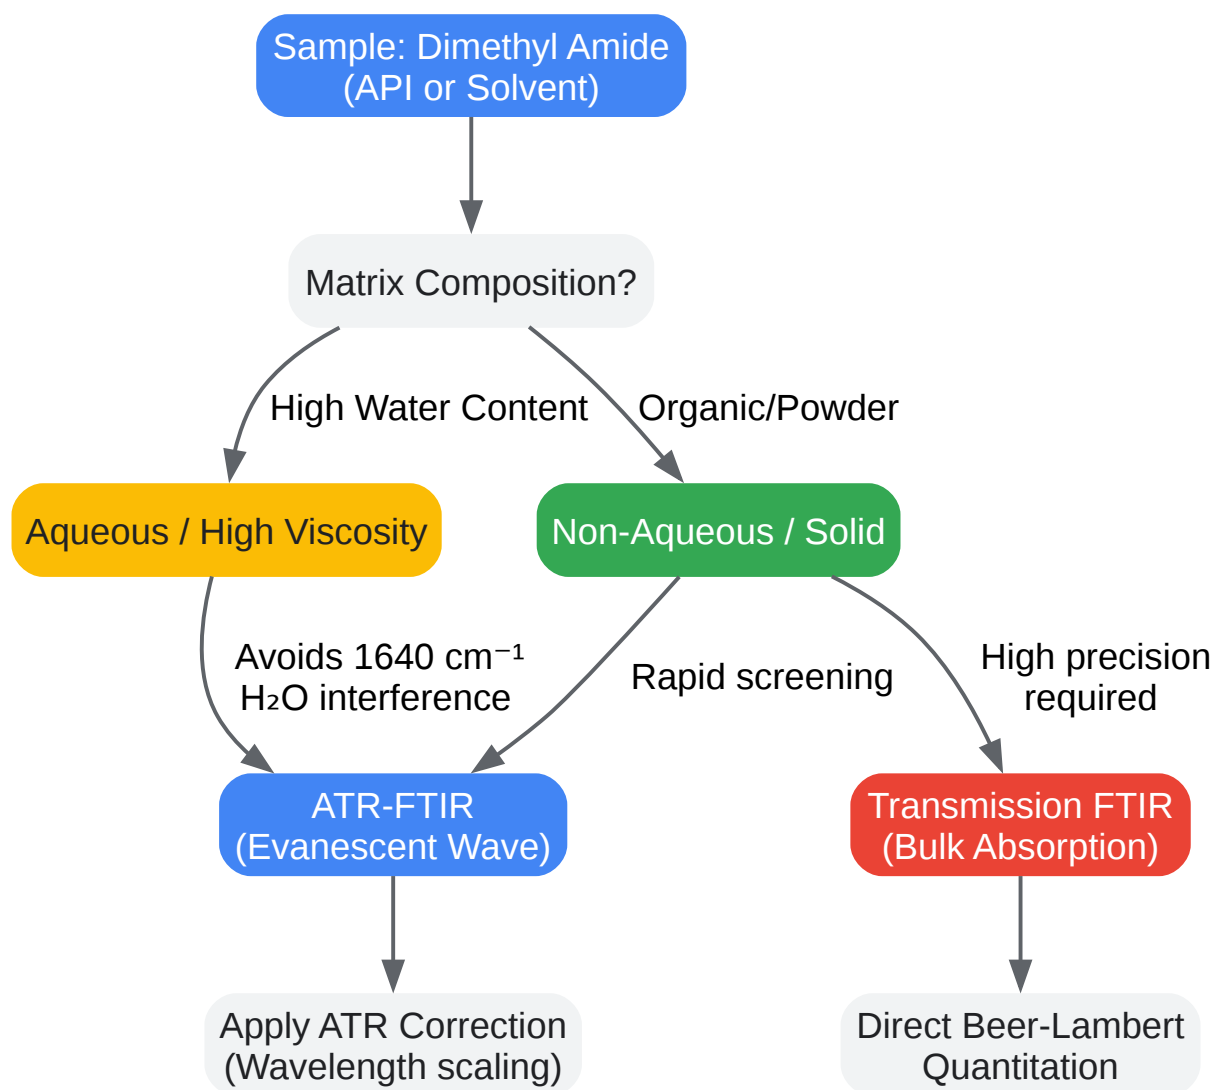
Sample: Dimethyl Amide
(API or Solvent)

Matrix Composition?

High Water Content

Organic/Powder

Aqueous / High Viscosity

Non-Aqueous / Solid

Avoids 1640 $cm^{-1}$
$H_2O$ interference

Rapid screening

High precision
required

ATR-FTIR
(Evanescent Wave)

Transmission FTIR
(Bulk Absorption)

Apply ATR Correction
(Wavelength scaling)

Direct Beer-Lambert
Quantitation